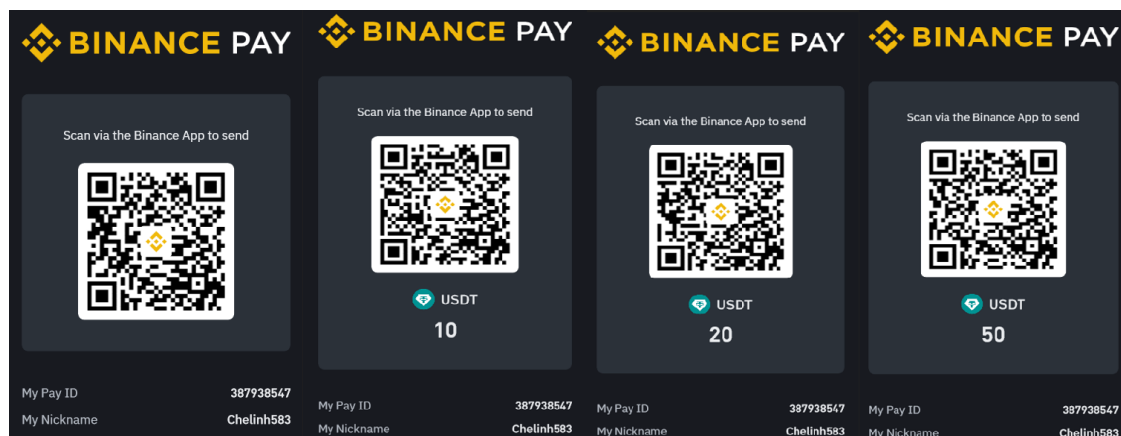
BINANCE PAY

Scan via the Binance App to send

My Pay ID 387938547

My Nickname Chelinh583

BINANCE PAY

Scan via the Binance App to send

USDT

10

My Pay ID 387938547

My Nickname Chelinh583

BINANCE PAY

Scan via the Binance App to send

USDT

20

My Pay ID 387938547

My Nickname Chelinh583

BINANCE PAY

Scan via the Binance App to send

USDT

50

My Pay ID 387938547

My Nickname Chelinh583